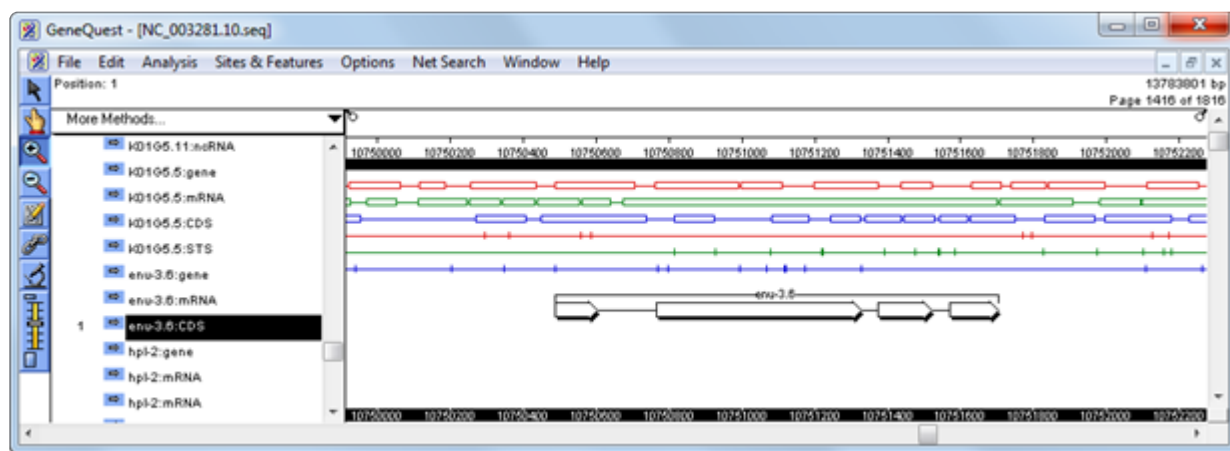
GeneQuest - [NC_003281.10.seq]

File Edit Analysis Sites & Features Options Net Search Window Help

Position: 1

13783801 bp
Page 1416 of 1816

More Methods...

K01G5.11:ncRNA
K01G5.5:gene
K01G5.5:mRNA
K01G5.5:CDS
K01G5.5:STS
enu-3.6:gene
enu-3.6:mRNA
1 enu-3.6:CDS
hpl-2:gene
hpl-2:mRNA
hpl-2:mRNA

10750000 10750200 10750400 10750600 10750800 10751000 10751200 10751400 10751600 10751800 10752000 10752200

enu-3.6

10750000 10750200 10750400 10750600 10750800 10751000 10751200 10751400 10751600 10751800 10752000 10752200